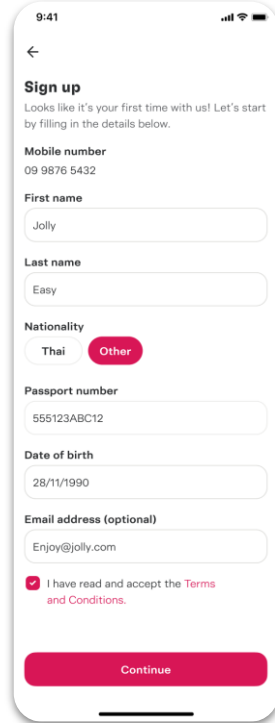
9:41

←

Sign up

Looks like it's your first time with us! Let's start by filling in the details below.

Mobile number

09 9876 5432

First name

Jolly

Last name

Easy

Nationality

Thai

Other

Passport number

555123ABC12

Date of birth

28/11/1990

Email address (optional)

Enjoy@jolly.com

I have read and accept the Terms and Conditions.

Continue